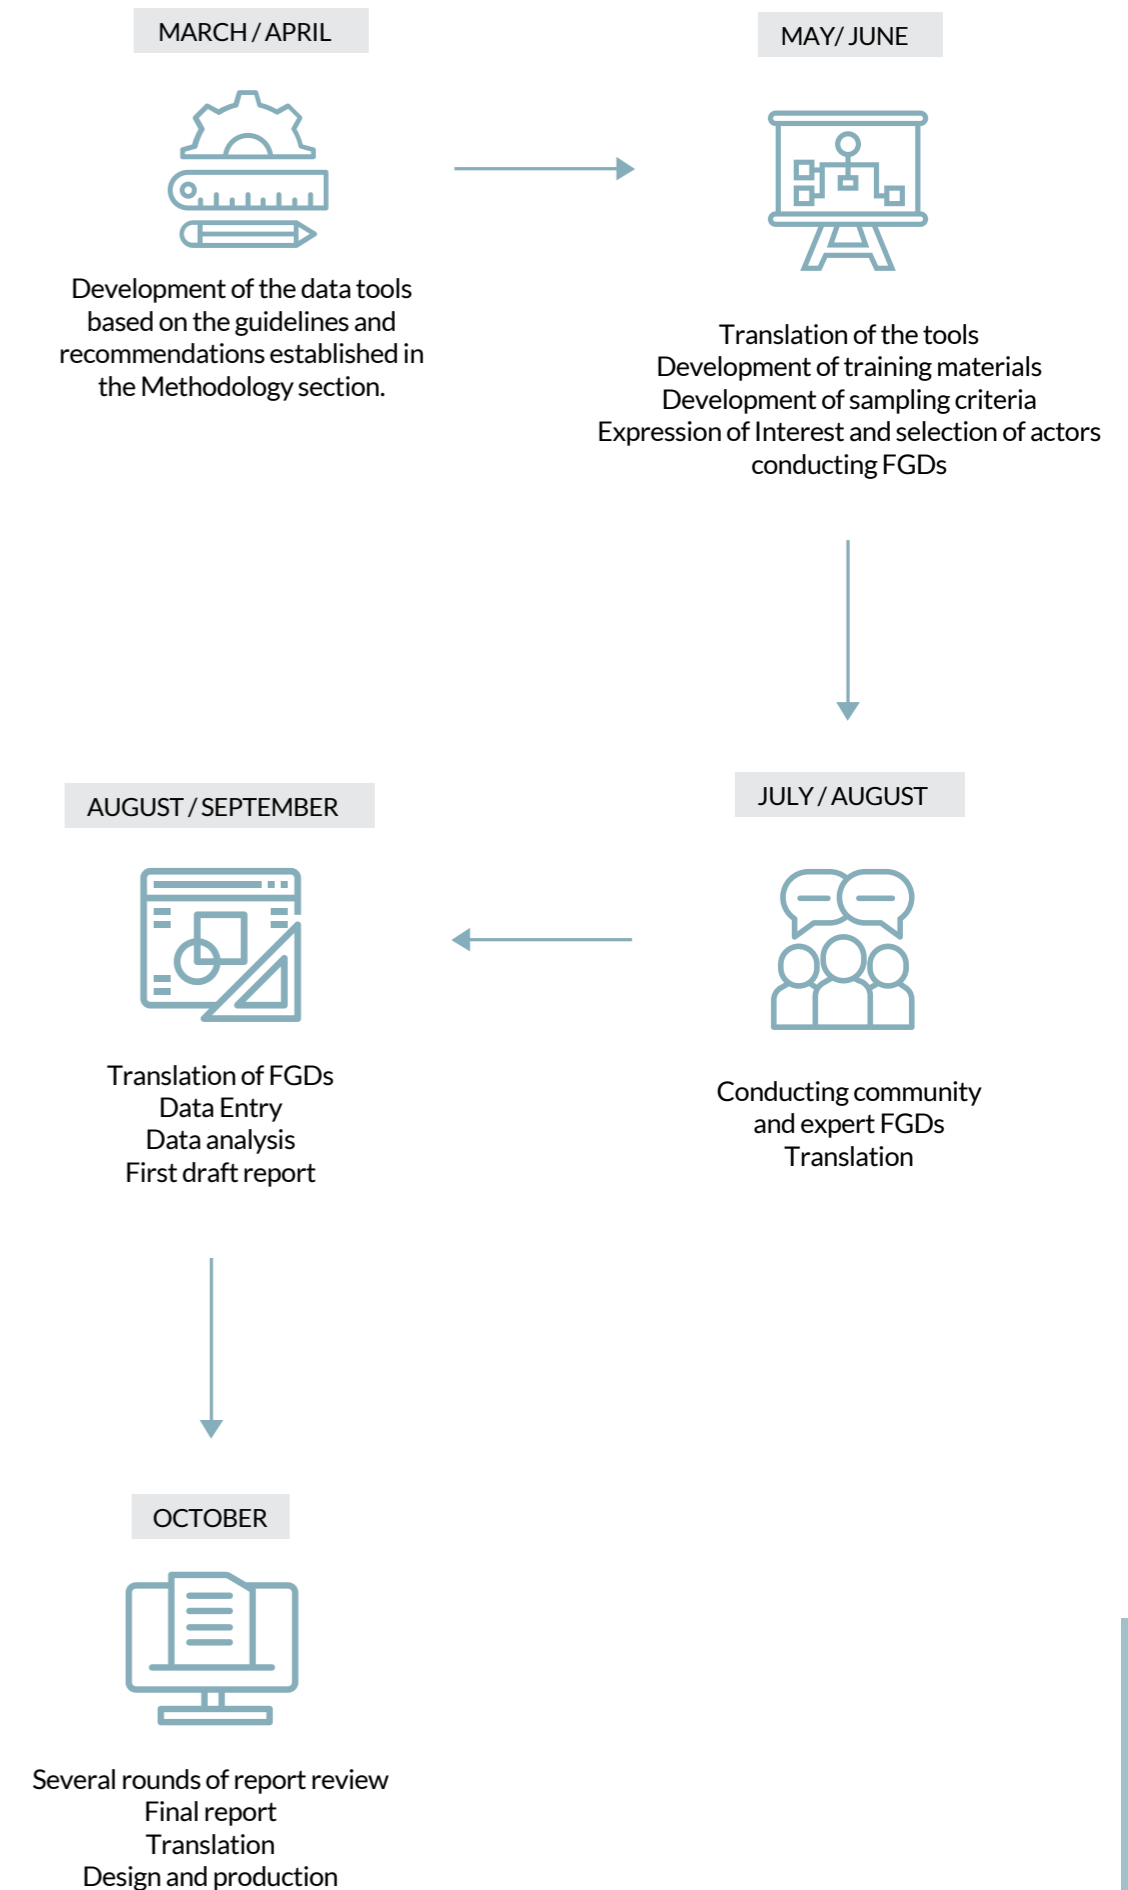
MARCH / APRIL

Development of the data tools based on the guidelines and recommendations established in the Methodology section.

MAY/ JUNE

Translation of the tools
Development of training materials
Development of sampling criteria
Expression of Interest and selection of actors conducting FGDs

JULY / AUGUST

Conducting community and expert FGDs
Translation

AUGUST / SEPTEMBER

Translation of FGDs
Data Entry
Data analysis
First draft report

OCTOBER

Several rounds of report review
Final report
Translation
Design and production